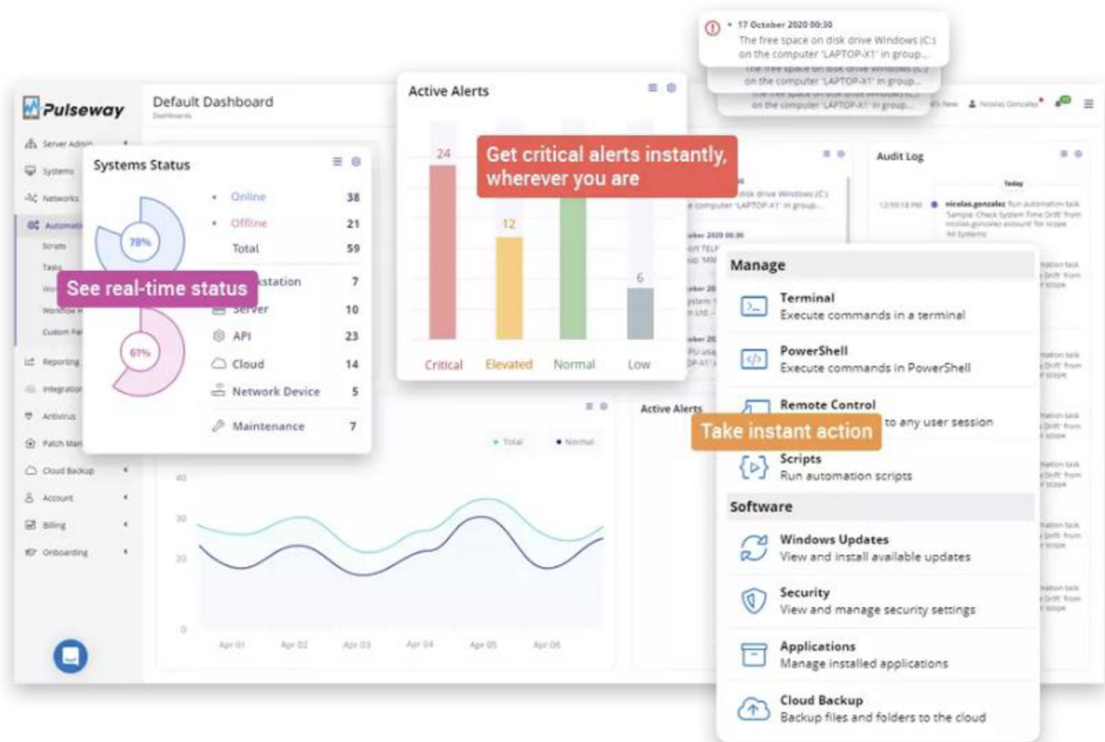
17 October 2020 00:30
The free space on disk drive Windows (C:) on the computer 'LAPTOP-X1' in group...

Pulseway

Default Dashboard
Dashboards

Server Admin
Systems
Networks
Automation
Scripts
Tasks
Workflow
Custom Fie
Reporting
Integration
Antivirus
Patch Man
Cloud Backup
Account
Billing
Onboarding

Nicolas Gonzalez

Systems Status

78%
61%

Online 38
Offline 21
Total 59
Workstation 7
Server 10
API 23
Cloud 14
Network Device 5
Maintenance 7

See real-time status

Active Alerts

24
12
6

Critical
Elevated
Normal
Low

Get critical alerts instantly, wherever you are

Audit Log
Today
12:59:18 PM nicolas.gonzalez Run automation task 'Sample: Check System Time Drift' from nicolas.gonzalez account for scope 'All Systems'

Active Alerts

Total
Normal

40
30
20
0

Apr 01
Apr 02
Apr 03
Apr 04
Apr 05
Apr 06

Manage

Terminal
Execute commands in a terminal

PowerShell
Execute commands in PowerShell

Remote Control
to any user session

Take instant action

Scripts
Run automation scripts

Software

Windows Updates
View and install available updates

Security
View and manage security settings

Applications
Manage installed applications

Cloud Backup
Backup files and folders to the cloud